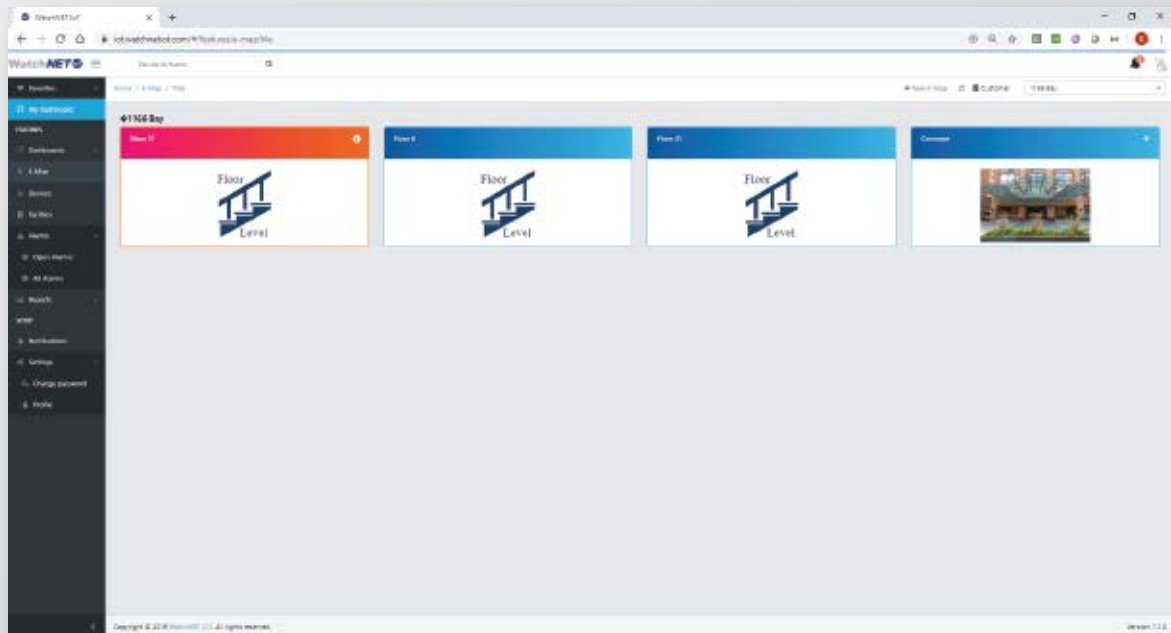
WatchNET IoT

iot.watchnetiot.com/#/facilities-map/lfe

WatchNET

Search in Name

Favorites

My Dashboard

Dashboards

E-Map

Devices

Facilities

Alarms

Open Alarms

All Alarms

Reports

Notifications

Settings

Change password

Profile

Home / E-Map / 1166

+ Switch View

Customer

1166 Bay

Floor 17

Floor 4

Floor 21

Common

Floor Level

Floor Level

Floor Level

Copyright © 2019 WatchNET IoT. All rights reserved.

Version 1.7.0